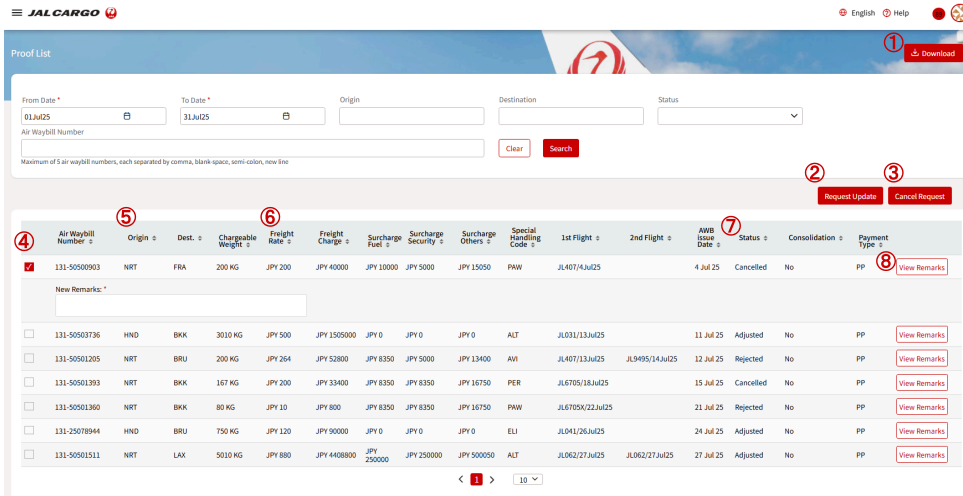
≡ JAL CARGO

English ⓘ Help

Proof List

① Download

From Date *
01Jul25

To Date *
31Jul25

Origin

Destination

Status

Air Waybill Number

Maximum of 5 air waybill numbers, each separated by comma, blank-space, semi-colon, new line

Clear
Search

② Request Update
③ Cancel Request

④ ⑤ ⑥ ⑦ ⑧

| | Air Waybill Number | Origin | Dest. | Chargeable Weight | Freight Rate | Freight Charge | Surcharge Fuel | Surcharge Security | Surcharge Others | Special Handling Code | 1st Flight | 2nd Flight | AWB Issue Date | Status | Consolidation | Payment Type | |
|---|---|---|---|---|---|---|---|---|---|---|---|---|---|---|---|---|---|
| ✓ | 131-50500903 | NRT | FRA | 200 KG | JPY 200 | JPY 40000 | JPY 10000 | JPY 5000 | JPY 15050 | PAW | JL407/4Jul25 | | 4 Jul 25 | Cancelled | No | PP | View Remarks |
| | New Remarks: * | | | | | | | | | | | | | | | | |
| | 131-50503736 | HND | BKK | 3010 KG | JPY 500 | JPY 1505000 | JPY 0 | JPY 0 | JPY 0 | ALT | JL031/13Jul25 | | 11 Jul 25 | Adjusted | No | PP | View Remarks |
| | 131-50501205 | NRT | BRU | 200 KG | JPY 264 | JPY 52800 | JPY 8350 | JPY 5000 | JPY 13400 | AVI | JL407/13Jul25 | JL9495/14Jul25 | 12 Jul 25 | Rejected | No | PP | View Remarks |
| | 131-50501393 | NRT | BKK | 167 KG | JPY 200 | JPY 33400 | JPY 8350 | JPY 8350 | JPY 16750 | PER | JL6705/18Jul25 | | 15 Jul 25 | Cancelled | No | PP | View Remarks |
| | 131-50501360 | NRT | BKK | 80 KG | JPY 10 | JPY 800 | JPY 8350 | JPY 8350 | JPY 16750 | PAW | JL6705X/22Jul25 | | 21 Jul 25 | Rejected | No | PP | View Remarks |
| | 131-25078944 | HND | BRU | 750 KG | JPY 120 | JPY 90000 | JPY 0 | JPY 0 | JPY 0 | ELI | JL041/26Jul25 | | 24 Jul 25 | Adjusted | No | PP | View Remarks |
| | 131-50501511 | NRT | LAX | 5010 KG | JPY 880 | JPY 4408800 | JPY 250000 | JPY 250000 | JPY 500050 | ALT | JL062/27Jul25 | JL062/27Jul25 | 27 Jul 25 | Adjusted | No | PP | View Remarks |

< 1 > 10